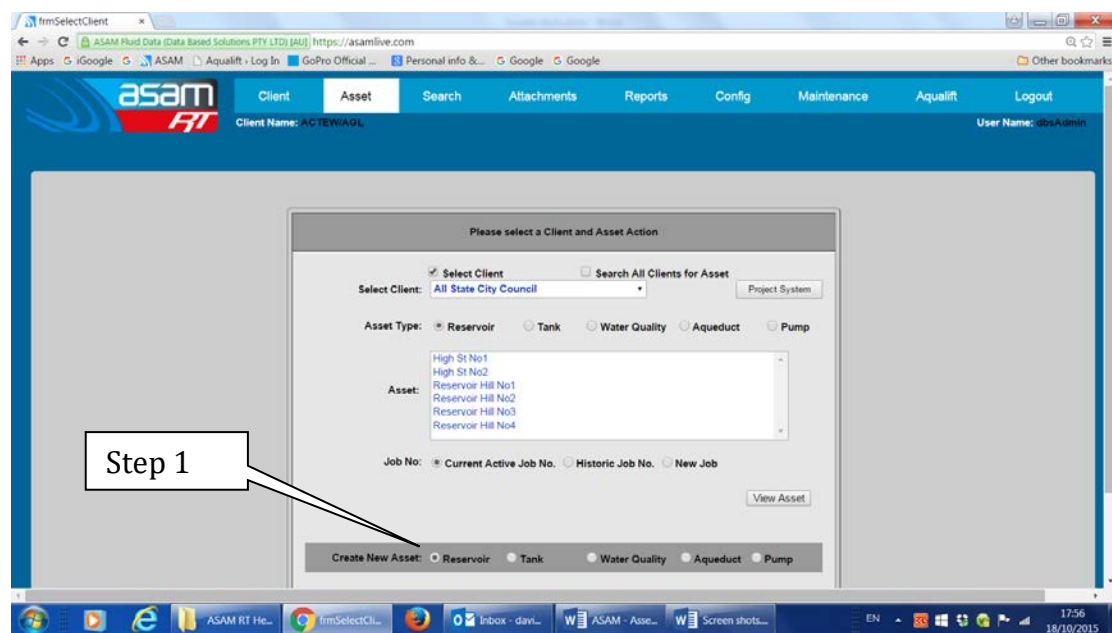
frmSelectClient ×

ASAM Fluid Data (Data Based Solutions PTY LTD) [AU] https://asamlive.com

Apps G iGoogle G ASAM Aqualift › Log In GoPro Official ... Personal info &... G Google G Google

Other bookmarks

asam RT

Client Asset Search Attachments Reports Config Maintenance Aqualift Logout

Client Name: ACTEW/AGL

User Name: dbsAdmin

Please select a Client and Asset Action

Select Client

Search All Clients for Asset

Select Client: All State City Council

Project System

Asset Type: Reservoir Tank Water Quality Aqueduct Pump

Asset:

High St No1
High St No2
Reservoir Hill No1
Reservoir Hill No2
Reservoir Hill No3
Reservoir Hill No4

Job No: Current Active Job No. Historic Job No. New Job

View Asset

Step 1

Create New Asset: Reservoir Tank Water Quality Aqueduct Pump

ASAM RT He... frmSelectCli... Inbox - davi... ASAM - Asse... Screen shots...

EN

17:56
18/10/2015